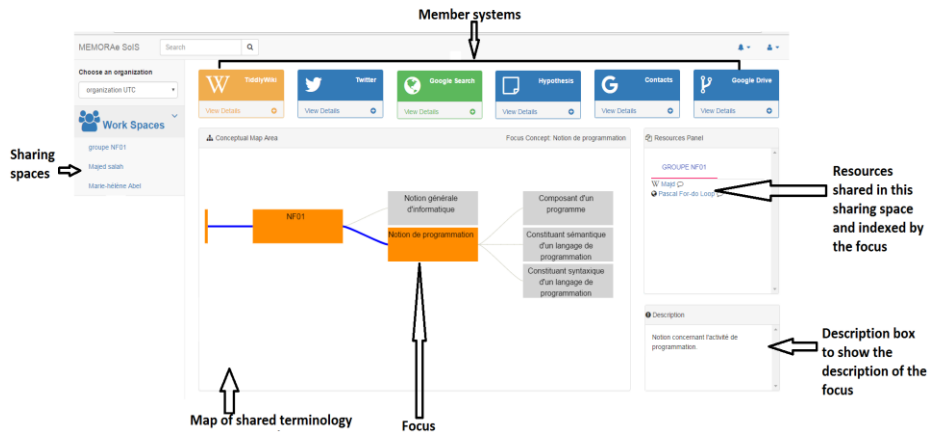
Member systems

MEMORAe SoIS

Search

Choose an organization

organization UTC

Work Spaces

groupe NF01

Majed salah

Marie-hélène Abel

Sharing spaces

TiddlyWiki

View Details

Twitter

View Details

Google Search

View Details

Hypothesis

View Details

Contacts

View Details

Google Drive

View Details

Conceptual Map Area

Focus Concept: Notion de programmation

NF01

Notion générale d'informatique

Notion de programmation

Composant d'un programme

Constituant sémantique d'un langage de programmation

Constituant syntaxique d'un langage de programmation

Resources Panel

GROUPE NF01

Majd

Pascal For-do Loop

Resources shared in this sharing space and indexed by the focus

Description

Notion concernant l'activité de programmation.

Description box to show the description of the focus

Map of shared terminology

Focus